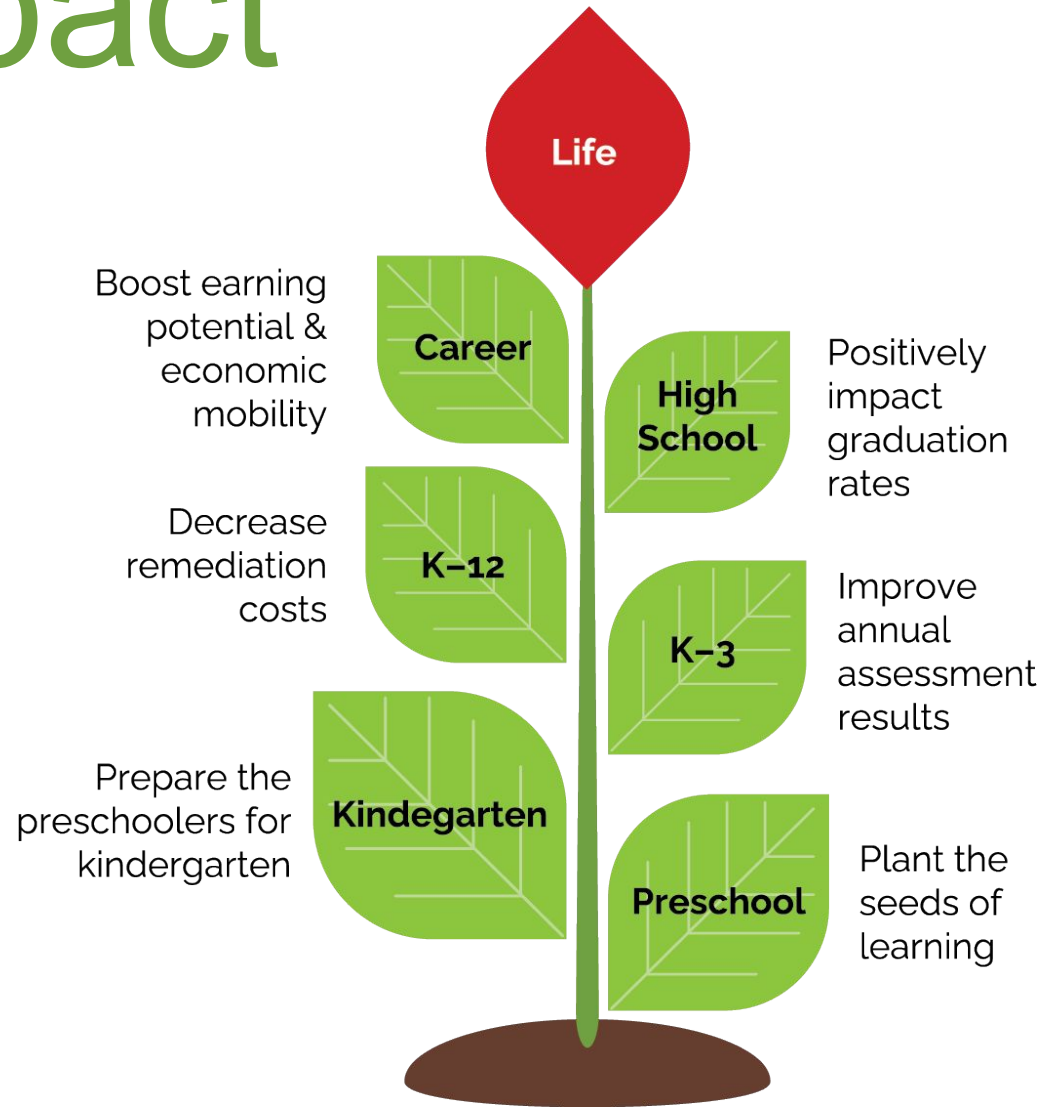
pact

Life

Boost earning potential & economic mobility

Career

High School

Positively impact graduation rates

Decrease remediation costs

K–12

K–3

Improve annual assessment results

Prepare the preschoolers for kindergarten

Kindergarten

Preschool

Plant the seeds of learning